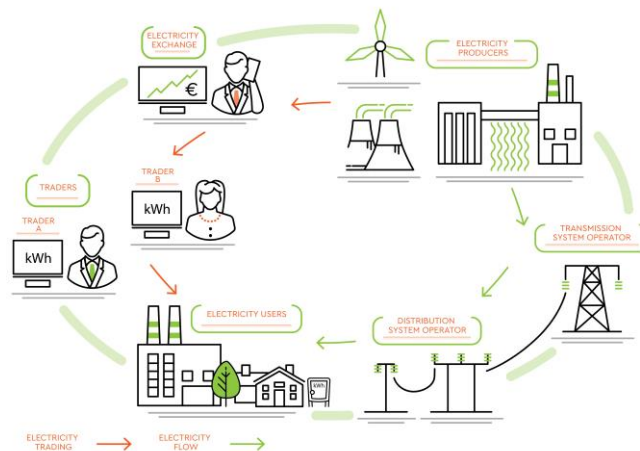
ELECTRICITY EXCHANGE

€

ELECTRICITY PRODUCERS

TRADER B

kWh

TRADERS

TRADER A

kWh

TRANSMISSION SYSTEM OPERATOR

DISTRIBUTION SYSTEM OPERATOR

ELECTRICITY USERS

kWh

ELECTRICITY TRADING

ELECTRICITY FLOW